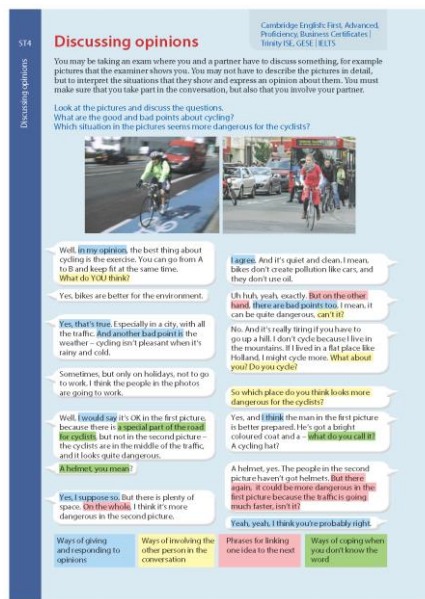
ST4

Discussing opinions

Cambridge English: First, Advanced, Proficiency, Business Certificates | Trinity ISE, GESE | IELTS

Discussing opinions

You may be taking an exam where you and a partner have to discuss something, for example pictures that the examiner shows you. You may not have to describe the pictures in detail, but to interpret the situations that they show and express an opinion about them. You must make sure that you take part in the conversation, but also that you involve your partner.

Look at the pictures and discuss the questions.
What are the good and bad points about cycling?
Which situation in the pictures seems more dangerous for the cyclists?

Well, in my opinion, the best thing about cycling is the exercise. You can go from A to B and keep fit at the same time. What do YOU think?

I agree. And it's quiet and clean. I mean, bikes don't create pollution like cars, and they don't use oil.

Yes, bikes are better for the environment.

Uh huh, yeah, exactly. But on the other hand, there are bad points too. I mean, it can be quite dangerous, can't it?

Yes, that's true. Especially in a city, with all the traffic. And another bad point is the weather – cycling isn't pleasant when it's rainy and cold.

No. And it's really tiring if you have to go up a hill. I don't cycle because I live in the mountains. If I lived in a flat place like Holland, I might cycle more. What about you? Do you cycle?

Sometimes, but only on holidays, not to go to work. I think the people in the photos are going to work.

So which place do you think looks more dangerous for the cyclists?

Well, I would say it's OK in the first picture, because there is a special part of the road for cyclists, but not in the second picture – the cyclists are in the middle of the traffic, and it looks quite dangerous.

Yes, and I think the man in the first picture is better prepared. He's got a bright coloured coat and a – what do you call it? A cycling hat?

A helmet, you mean?

A helmet, yes. The people in the second picture haven't got helmets. But there again, it could be more dangerous in the first picture because the traffic is going much faster, isn't it?

Yes, I suppose so. But there is plenty of space. On the whole, I think it's more dangerous in the second picture.

Yeah, yeah, I think you're probably right.

Ways of giving and responding to opinions

Ways of involving the other person in the conversation

Phrases for linking one idea to the next

Ways of coping when you don't know the word